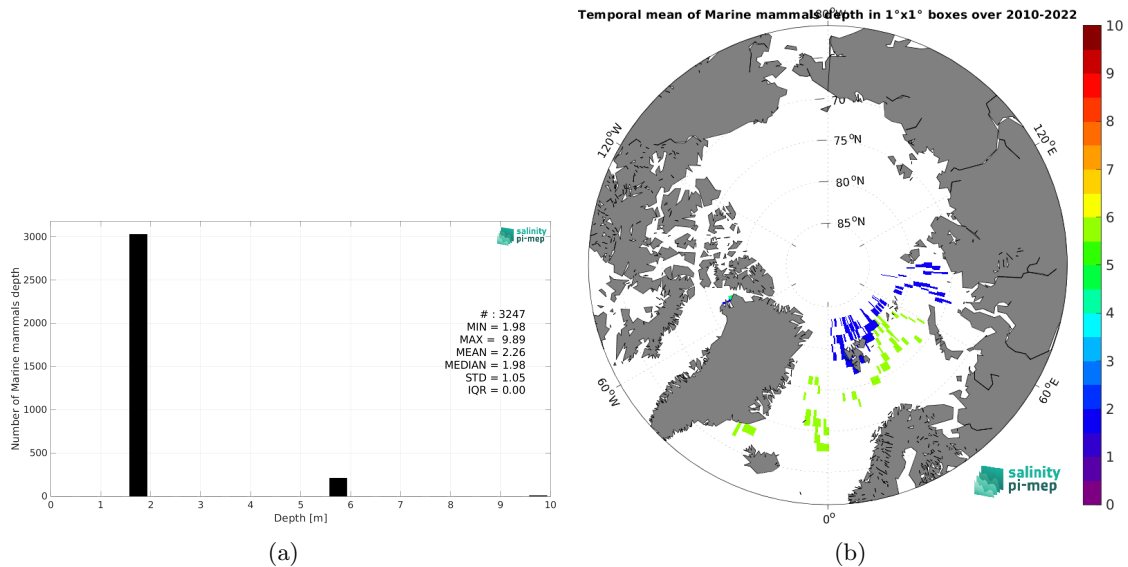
salinity pi-mep

# : 3247
MIN = 1.98
MAX = 9.89
MEAN = 2.26
MEDIAN = 1.98
STD = 1.05
IQR = 0.00

Number of Marine mammals depth

3000
2500
2000
1500
1000
500
0

0 1 2 3 4 5 6 7 8 9 10

Depth [m]

(a)

Temporal mean of Marine mammals depth in 1°x1° boxes over 2010-2022

180°W
70 °N
75 °N
80 °N
85 °N
120°W
120°E
60°W
60°E
0°

salinity pi-mep

10
9
8
7
6
5
4
3
2
1
0

(b)